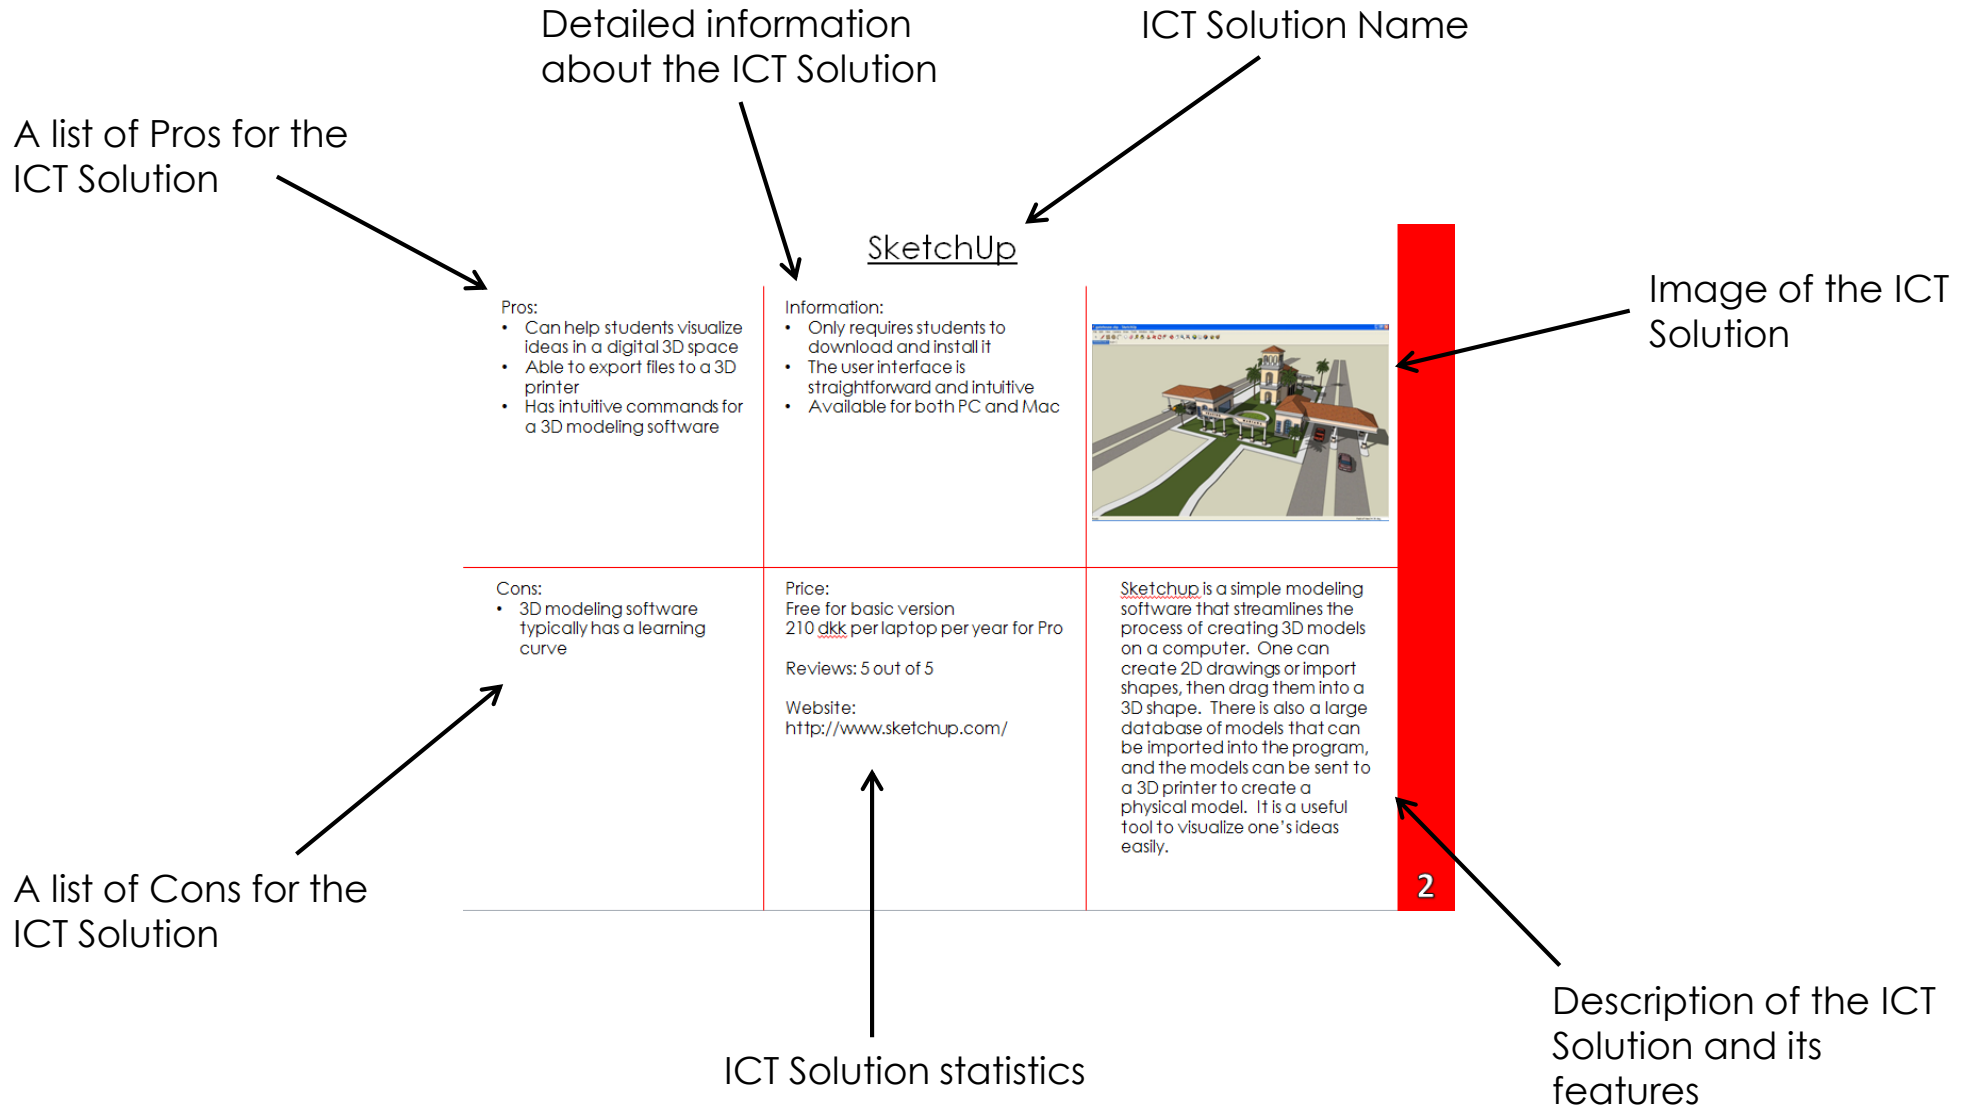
Detailed information about the ICT Solution

ICT Solution Name

A list of Pros for the ICT Solution

SketchUp

Pros:
- Can help students visualize ideas in a digital 3D space
- Able to export files to a 3D printer
- Has intuitive commands for a 3D modeling software

Information:
- Only requires students to download and install it
- The user interface is straightforward and intuitive
- Available for both PC and Mac

Image of the ICT Solution

Cons:
- 3D modeling software typically has a learning curve

Price:
Free for basic version
210 dkk per laptop per year for Pro

Reviews: 5 out of 5

Website:
http://www.sketchup.com/

Sketchup is a simple modeling software that streamlines the process of creating 3D models on a computer. One can create 2D drawings or import shapes, then drag them into a 3D shape. There is also a large database of models that can be imported into the program, and the models can be sent to a 3D printer to create a physical model. It is a useful tool to visualize one's ideas easily.

2

A list of Cons for the ICT Solution

ICT Solution statistics

Description of the ICT Solution and its features